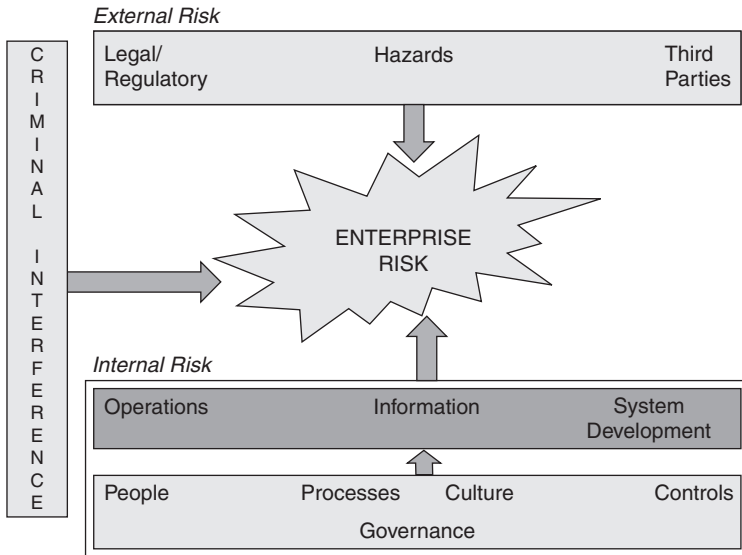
External Risk

Legal/ Regulatory

Hazards

Third Parties

CRIMINAL INTERFERENCE

ENTERPRISE RISK

Internal Risk

Operations

Information

System Development

People

Processes

Culture

Controls

Governance